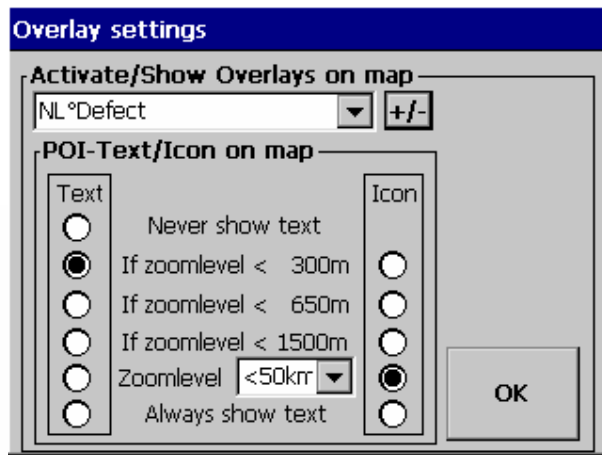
Overlay settings

Activate/Show Overlays on map

NL°Defect

+/-

POI-Text/Icon on map

Text

Icon

Never show text

If zoomlevel < 300m

If zoomlevel < 650m

If zoomlevel < 1500m

Zoomlevel <50km

Always show text

OK